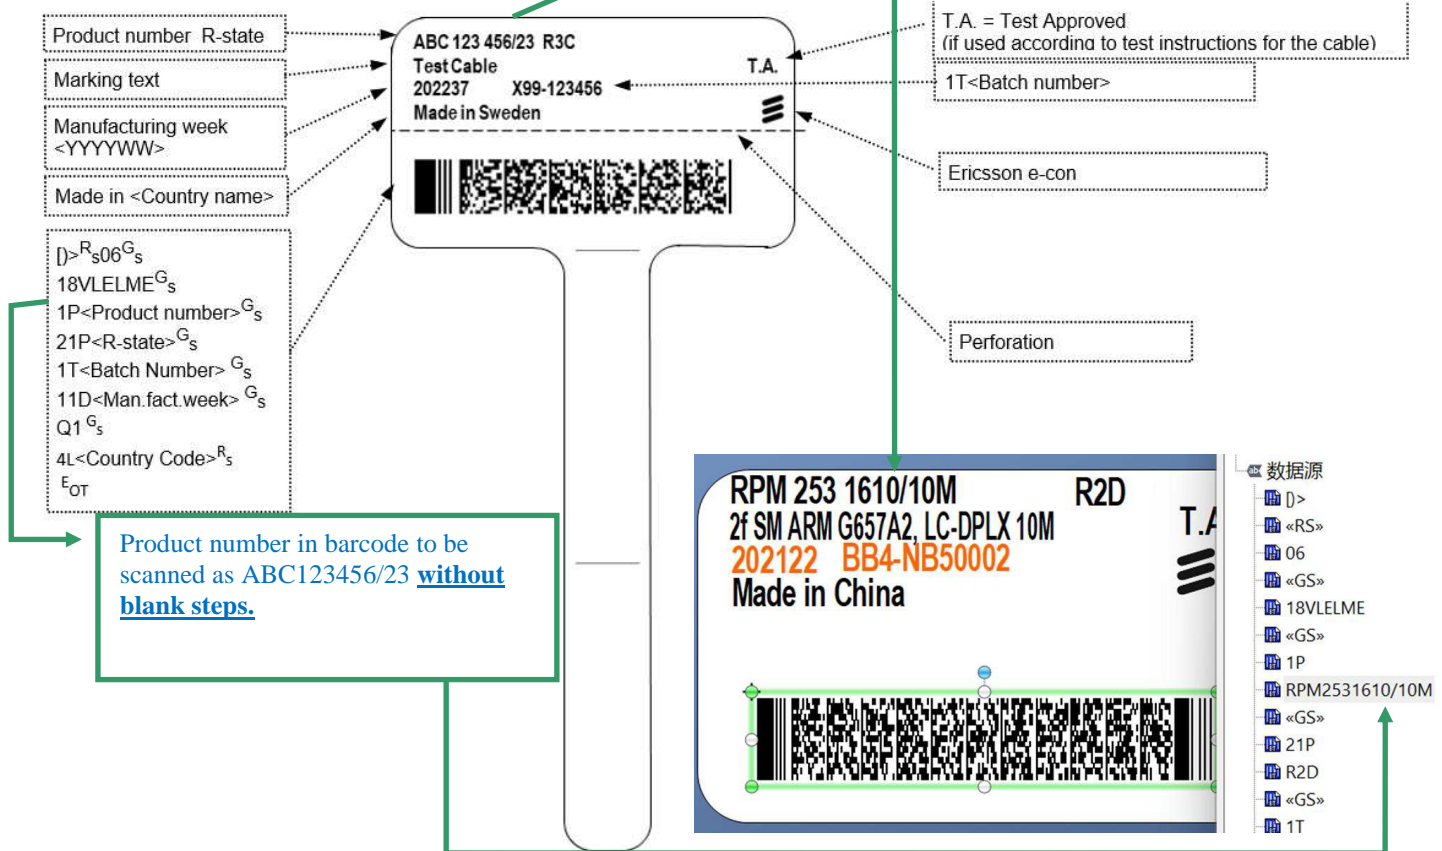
Product number R-state

Marking text

Manufacturing week <YYYYWW>

Made in <Country name>

[)>$^{R}{}_{s}$06$^{G}{}_{s}$
18VLELME$^{G}{}_{s}$
1P<Product number>$^{G}{}_{s}$
21P<R-state>$^{G}{}_{s}$
1T<Batch Number> $^{G}{}_{s}$
11D<Man.fact.week> $^{G}{}_{s}$
Q1 $^{G}{}_{s}$
4L<Country Code>$^{R}{}_{s}$
$^{E}{}_{OT}$

ABC 123 456/23 R3C
Test Cable
202237 X99-123456
Made in Sweden
T.A.

T.A. = Test Approved
(if used according to test instructions for the cable)

1T<Batch number>

Ericsson e-con

Perforation

Product number in barcode to be scanned as ABC123456/23 without blank steps.

RPM 253 1610/10M R2D
2f SM ARM G657A2, LC-DPLX 10M
202122 BB4-NB50002
Made in China
T.A

数据源
[)>
«RS»
06
«GS»
18VLELME
«GS»
1P
RPM2531610/10M
«GS»
21P
R2D
«GS»
1T